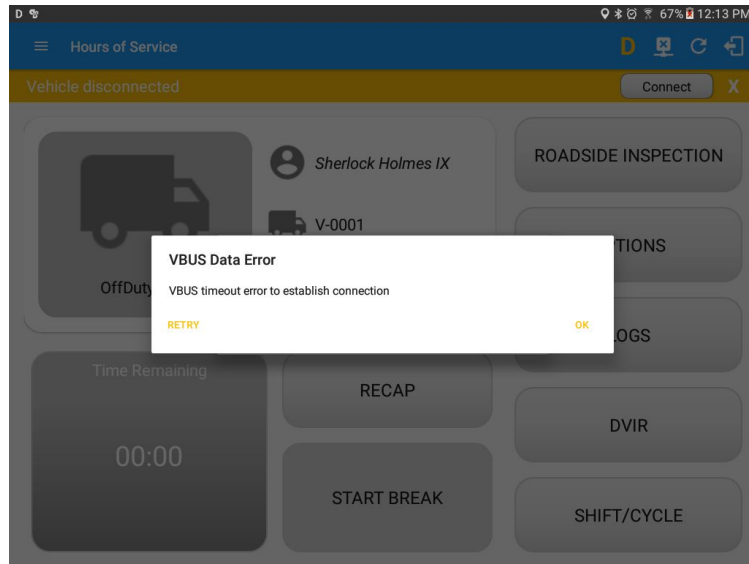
D

67% 12:13 PM

Hours of Service

D

Vehicle disconnected

Connect

X

Sherlock Holmes IX

ROADSIDE INSPECTION

V-0001

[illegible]TIONS

OffDuty

VBUS Data Error

VBUS timeout error to establish connection

RETRY

OK

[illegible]LOGS

Time Remaining

RECAP

00:00

DVIR

START BREAK

SHIFT/CYCLE